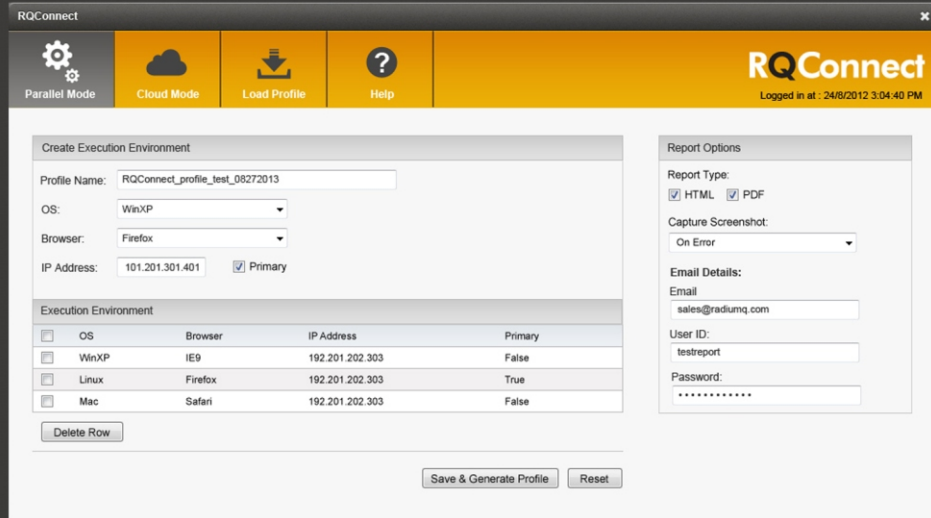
RQConnect

Parallel Mode
Cloud Mode
Load Profile
Help

RQConnect
Logged in at : 24/8/2012 3:04:40 PM

Create Execution Environment

Profile Name: RQConnect_profile_test_08272013
OS: WinXP
Browser: Firefox
IP Address: 101.201.301.401 Primary

Execution Environment

| | OS | Browser | IP Address | Primary |
|---|---|---|---|---|
| | WinXP | IE9 | 192.201.202.303 | False |
| | Linux | Firefox | 192.201.202.303 | True |
| | Mac | Safari | 192.201.202.303 | False |

Delete Row

Save & Generate Profile
Reset

Report Options

Report Type:
HTML PDF

Capture Screenshot:
On Error

Email Details:
Email
sales@radiumq.com
User ID:
testreport
Password:
•••••••••••••